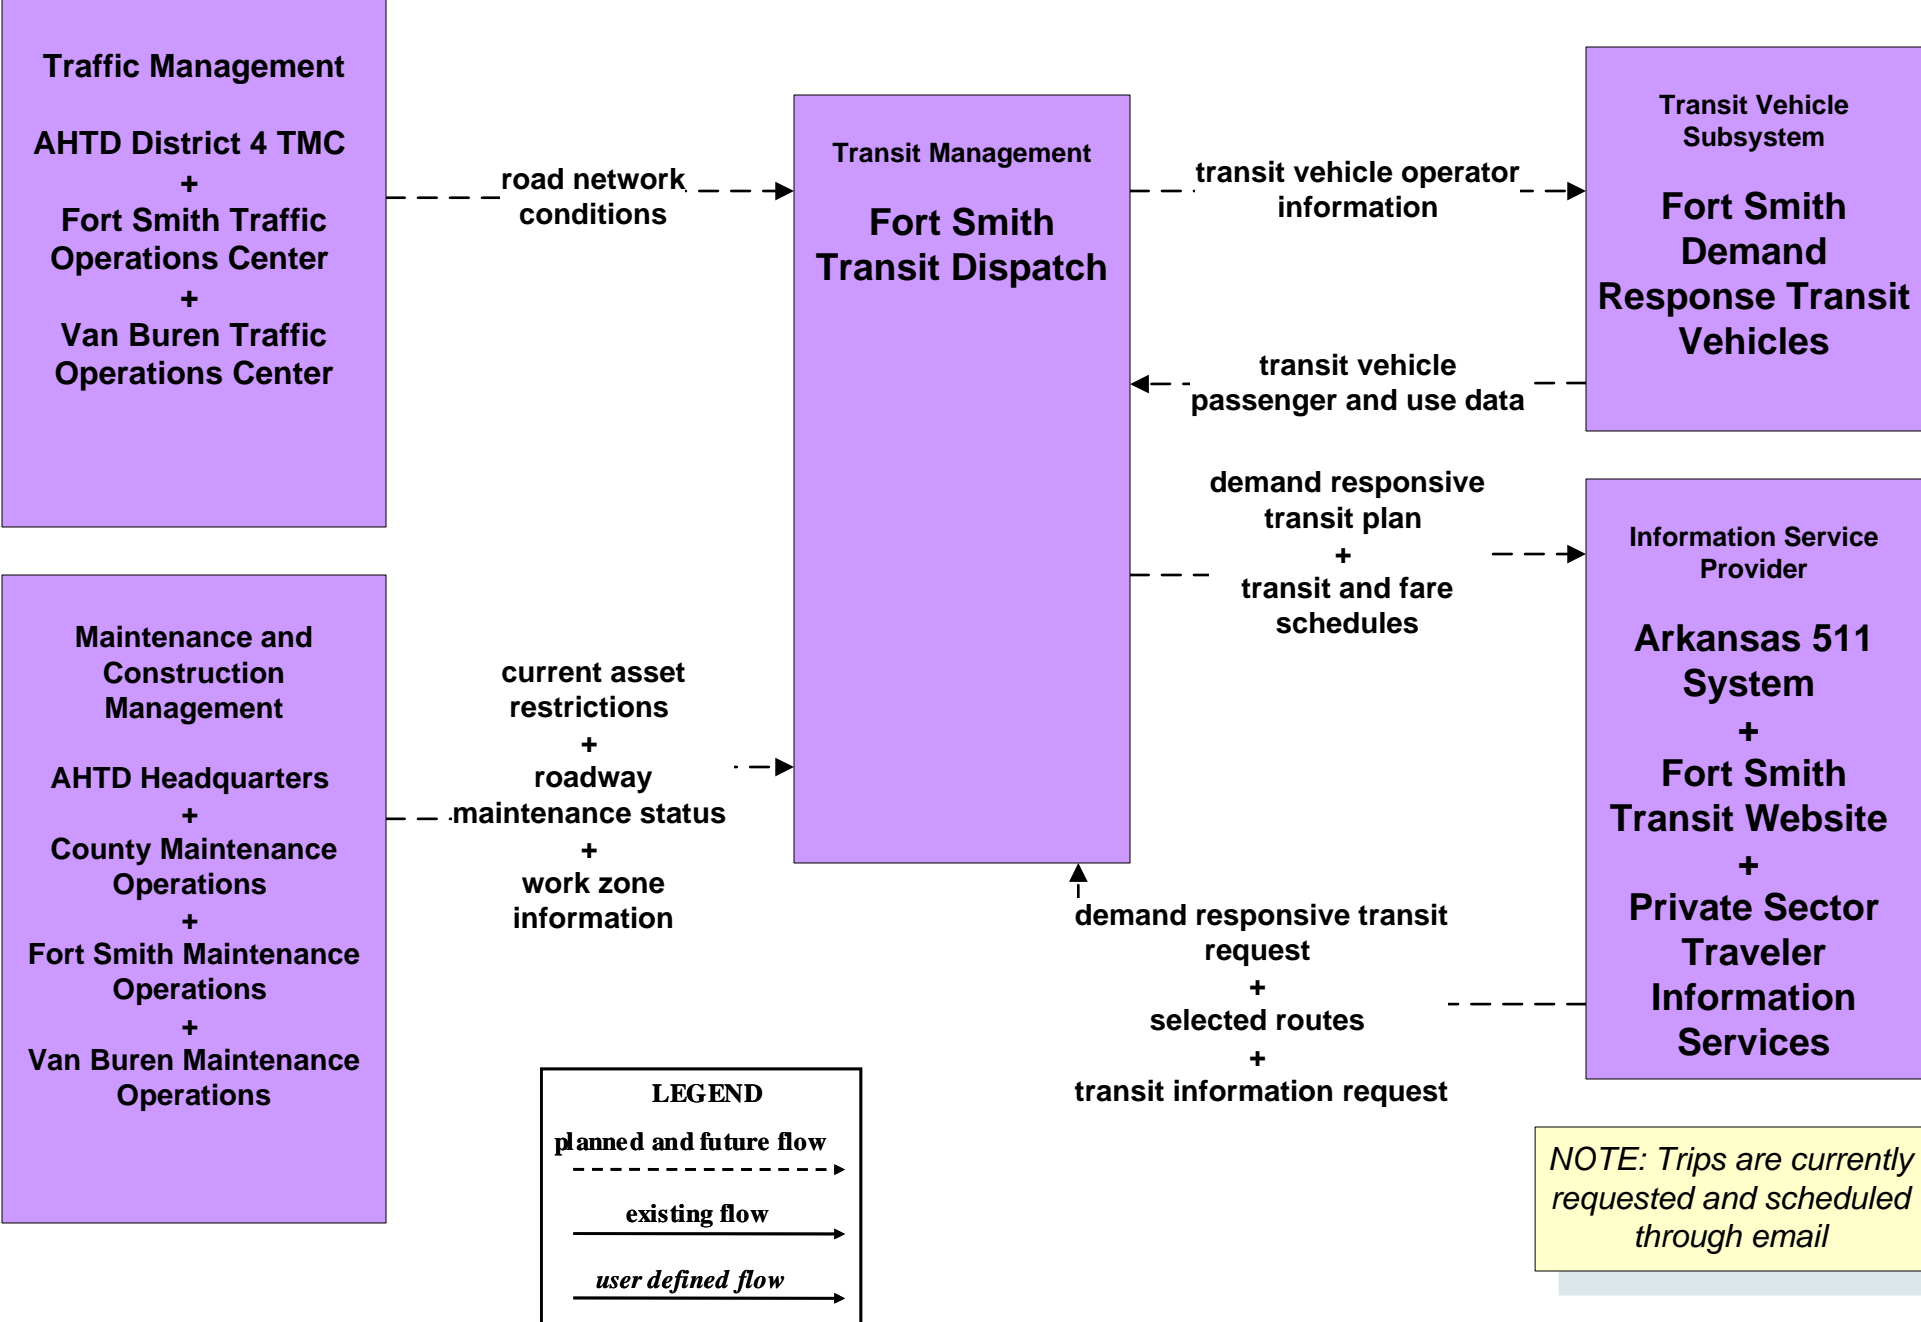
Traffic Management

AHTD District 4 TMC
+
Fort Smith Traffic Operations Center
+
Van Buren Traffic Operations Center

road network conditions

Transit Management

Fort Smith Transit Dispatch

transit vehicle operator information

Transit Vehicle Subsystem

Fort Smith Demand Response Transit Vehicles

transit vehicle passenger and use data

demand responsive transit plan
+
transit and fare schedules

Information Service Provider

Arkansas 511 System
+
Fort Smith Transit Website
+
Private Sector Traveler Information Services

Maintenance and Construction Management

AHTD Headquarters
+
County Maintenance Operations
+
Fort Smith Maintenance Operations
+
Van Buren Maintenance Operations

current asset restrictions
+
roadway maintenance status
+
work zone information

demand responsive transit request
+
selected routes
+
transit information request

LEGEND
planned and future flow
existing flow
user defined flow

NOTE: Trips are currently requested and scheduled through email